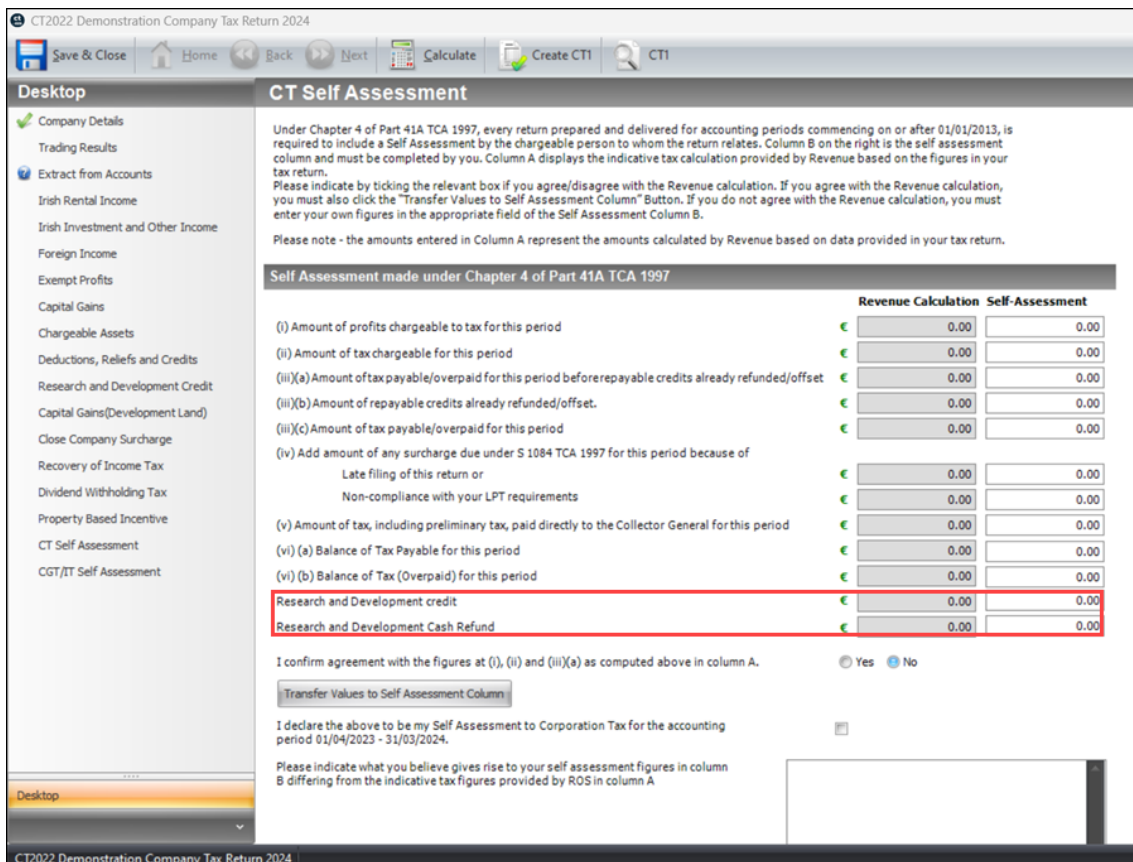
CT2022 Demonstration Company Tax Return 2024

Save & Close | Home | Back | Next | Calculate | Create CT1 | CT1

Desktop

Company Details
Trading Results
Extract from Accounts
Irish Rental Income
Irish Investment and Other Income
Foreign Income
Exempt Profits
Capital Gains
Chargeable Assets
Deductions, Reliefs and Credits
Research and Development Credit
Capital Gains(Development Land)
Close Company Surcharge
Recovery of Income Tax
Dividend Withholding Tax
Property Based Incentive
CT Self Assessment
CGT/IT Self Assessment

Desktop

CT Self Assessment

Under Chapter 4 of Part 41A TCA 1997, every return prepared and delivered for accounting periods commencing on or after 01/01/2013, is required to include a Self Assessment by the chargeable person to whom the return relates. Column B on the right is the self assessment column and must be completed by you. Column A displays the indicative tax calculation provided by Revenue based on the figures in your tax return.
Please indicate by ticking the relevant box if you agree/disagree with the Revenue calculation. If you agree with the Revenue calculation, you must also click the "Transfer Values to Self Assessment Column" Button. If you do not agree with the Revenue calculation, you must enter your own figures in the appropriate field of the Self Assessment Column B.

Please note - the amounts entered in Column A represent the amounts calculated by Revenue based on data provided in your tax return.

Self Assessment made under Chapter 4 of Part 41A TCA 1997

| | | Revenue Calculation | Self-Assessment |
|---|---|---|---|
| (i) Amount of profits chargeable to tax for this period | € | 0.00 | 0.00 |
| (ii) Amount of tax chargeable for this period | € | 0.00 | 0.00 |
| (iii)(a) Amount of tax payable/overpaid for this period before repayable credits already refunded/offset | € | 0.00 | 0.00 |
| (iii)(b) Amount of repayable credits already refunded/offset. | € | 0.00 | 0.00 |
| (iii)(c) Amount of tax payable/overpaid for this period | € | 0.00 | 0.00 |
| (iv) Add amount of any surcharge due under S 1084 TCA 1997 for this period because of | | | |
| Late filing of this return or | € | 0.00 | 0.00 |
| Non-compliance with your LPT requirements | € | 0.00 | 0.00 |
| (v) Amount of tax, including preliminary tax, paid directly to the Collector General for this period | € | 0.00 | 0.00 |
| (vi) (a) Balance of Tax Payable for this period | € | 0.00 | 0.00 |
| (vi) (b) Balance of Tax (Overpaid) for this period | € | 0.00 | 0.00 |
| Research and Development credit | € | 0.00 | 0.00 |
| Research and Development Cash Refund | € | 0.00 | 0.00 |

I confirm agreement with the figures at (i), (ii) and (iii)(a) as computed above in column A. Yes No

Transfer Values to Self Assessment Column

I declare the above to be my Self Assessment to Corporation Tax for the accounting period 01/04/2023 - 31/03/2024.

Please indicate what you believe gives rise to your self assessment figures in column B differing from the indicative tax figures provided by ROS in column A

CT2022 Demonstration Company Tax Return 2024